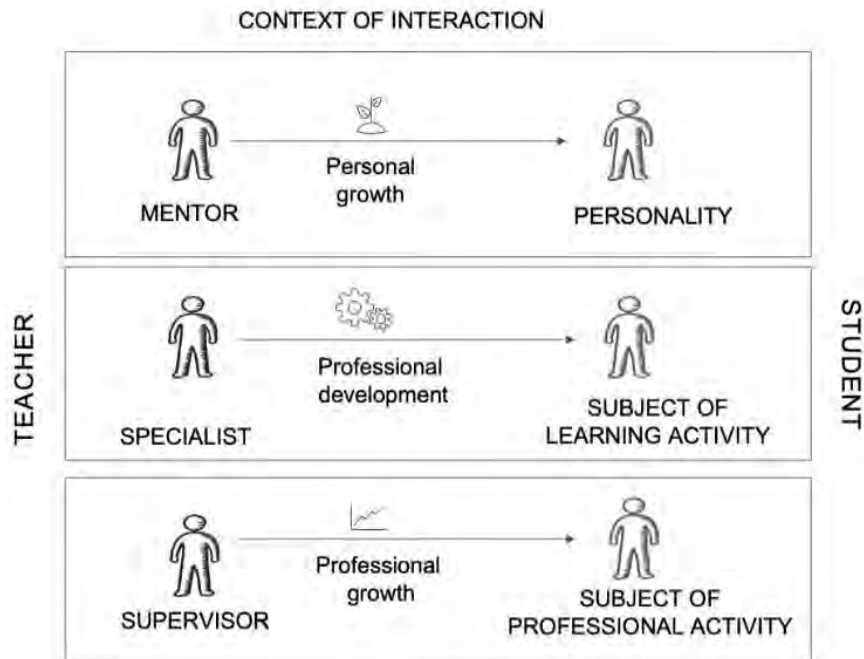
CONTEXT OF INTERACTION

TEACHER

MENTOR

Personal growth

PERSONALITY

SPECIALIST

Professional development

SUBJECT OF LEARNING ACTIVITY

SUPERVISOR

Professional growth

SUBJECT OF PROFESSIONAL ACTIVITY

STUDENT